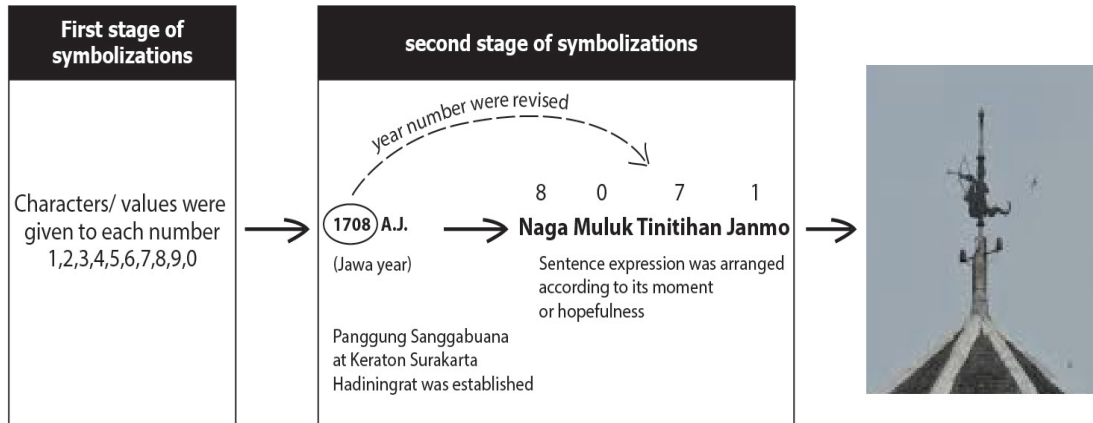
First stage of symbolizations

Characters/ values were given to each number 1,2,3,4,5,6,7,8,9,0

second stage of symbolizations

year number were revised

1708 A.J.

(Jawa year)

Panggung Sanggabuana at Keraton Surakarta Hadiningrat was established

8 0 7 1

Naga Muluk Tinitihan Janmo

Sentence expression was arranged according to its moment or hopefulness